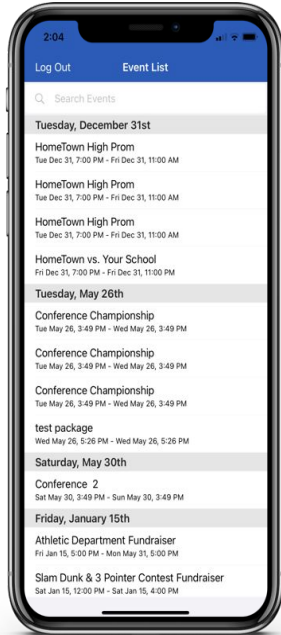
2:04

Log Out
Event List

Search Events

Tuesday, December 31st

HomeTown High Prom
Tue Dec 31, 7:00 PM - Fri Dec 31, 11:00 AM

HomeTown High Prom
Tue Dec 31, 7:00 PM - Fri Dec 31, 11:00 AM

HomeTown High Prom
Tue Dec 31, 7:00 PM - Fri Dec 31, 11:00 AM

HomeTown vs. Your School
Fri Dec 31, 7:00 PM - Fri Dec 31, 11:00 PM

Tuesday, May 26th

Conference Championship
Tue May 26, 3:49 PM - Wed May 26, 3:49 PM

Conference Championship
Tue May 26, 3:49 PM - Wed May 26, 3:49 PM

Conference Championship
Tue May 26, 3:49 PM - Wed May 26, 3:49 PM

test package
Wed May 26, 5:26 PM - Wed May 26, 5:26 PM

Saturday, May 30th

Conference 2
Sat May 30, 3:49 PM - Sun May 30, 3:49 PM

Friday, January 15th

Athletic Department Fundraiser
Fri Jan 15, 5:00 PM - Mon May 31, 5:00 PM

Slam Dunk & 3 Pointer Contest Fundraiser
Sat Jan 15, 12:00 PM - Sat Jan 15, 4:00 PM